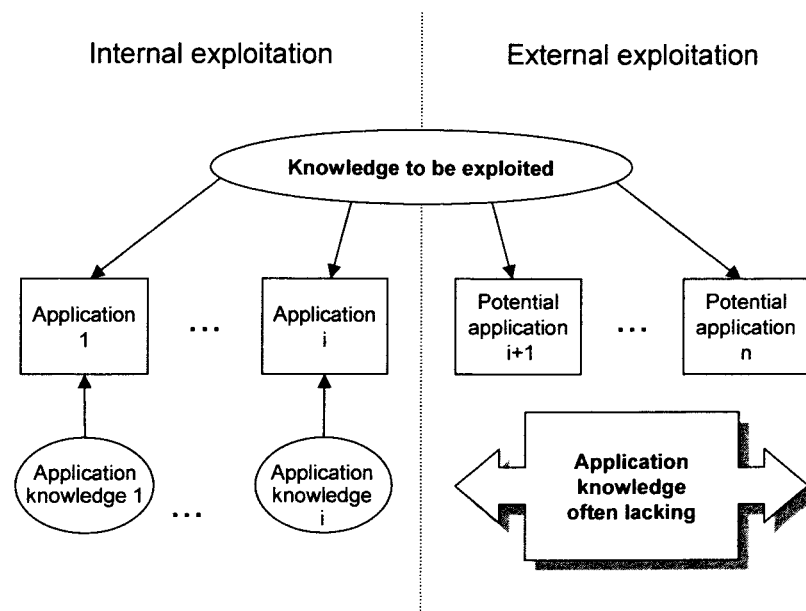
Internal exploitation

External exploitation

Knowledge to be exploited

Application 1

...

Application i

Potential application i+1

...

Potential application n

Application knowledge 1

...

Application knowledge i

Application knowledge often lacking